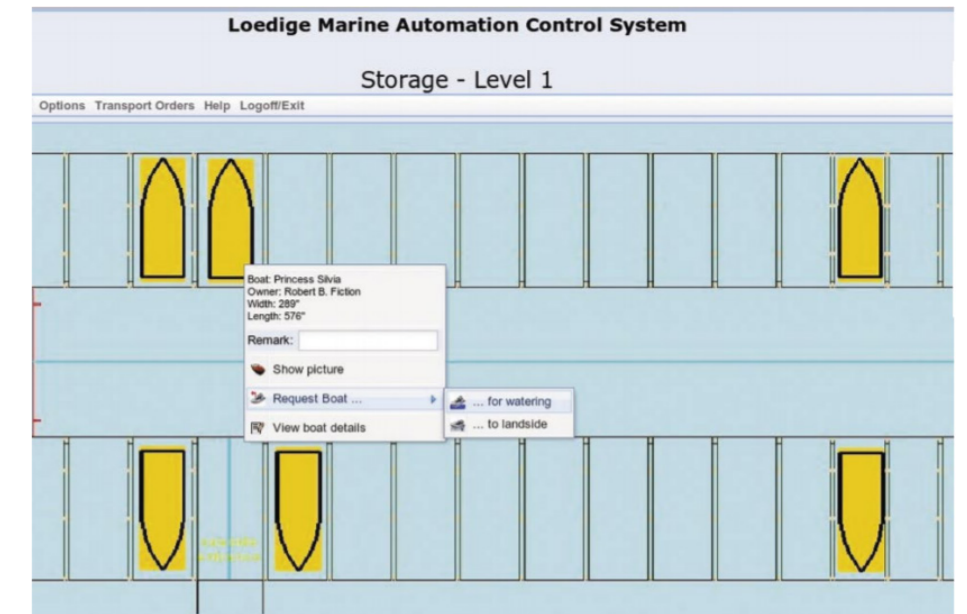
Loedige Marine Automation Control System

Storage - Level 1

Options Transport Orders Help Logoff/Exit

Boat: Princess Silvia
Owner: Robert B. Fiction
Width: 289"
Length: 576"

Remark:

Show picture

Request Boat ...

... for watering

... to landside

View boat details

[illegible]